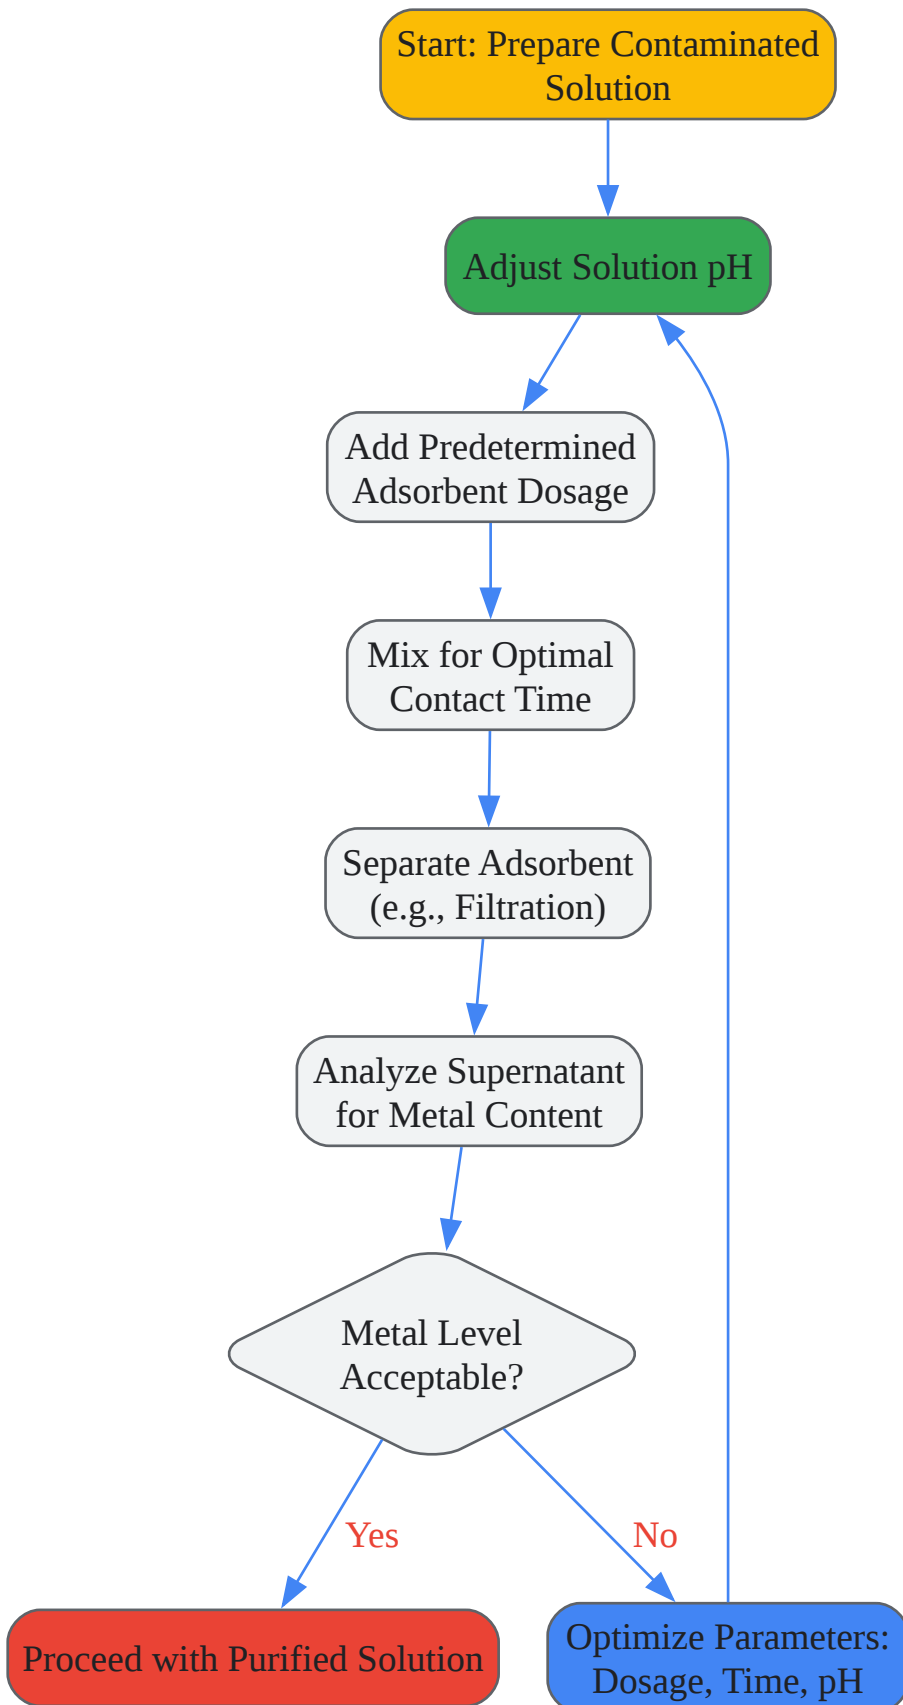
Start: Prepare Contaminated Solution

Adjust Solution pH

Add Predetermined Adsorbent Dosage

Mix for Optimal Contact Time

Separate Adsorbent (e.g., Filtration)

Analyze Supernatant for Metal Content

Metal Level Acceptable?

Yes

No

Proceed with Purified Solution

Optimize Parameters: Dosage, Time, pH